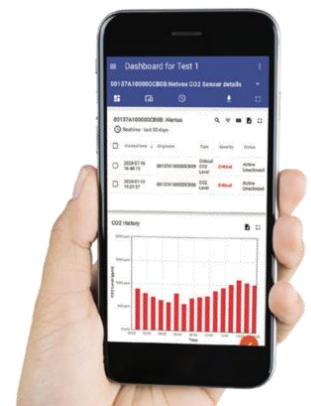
Dashboard for Test 1

00137A100000CB0B:Netvox CO2 Sensor details

00137A100000CB0B: Alarms

Realtime - last 30 days

| Created time | Originator | Type | Severity | Status |
|---|---|---|---|---|
| 2024-07-16 16:48:15 | 00137A100000CB0B | Critical CO2 Level | Critical | Active Unacknowl |
| 2024-07-13 11:27:37 | 00137A100000CB0B | Critical CO2 Level | Critical | Active Unacknowl |

CO2 History

Time